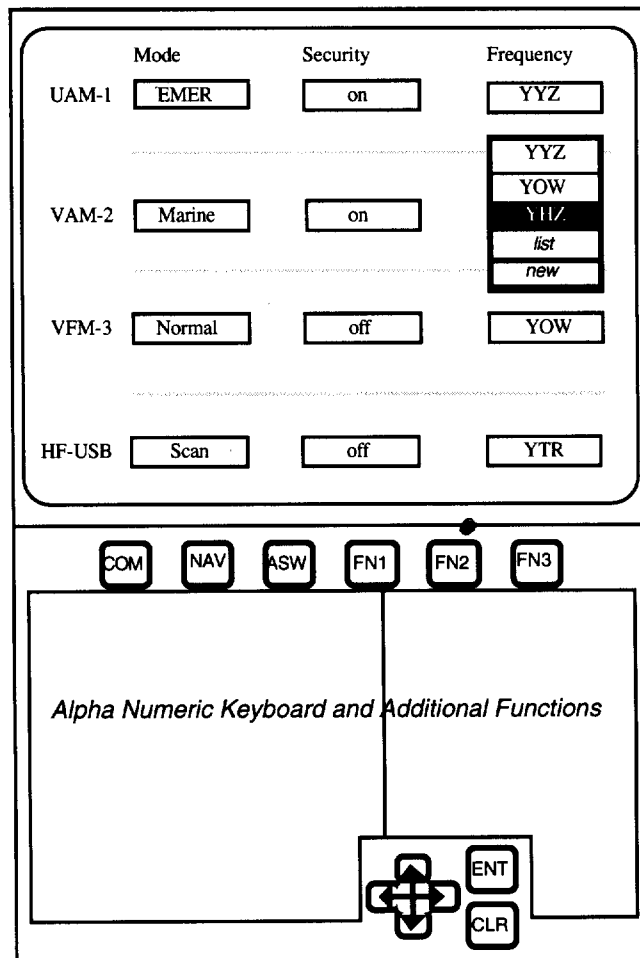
| | Mode | Security | Frequency |
|---|---|---|---|
| UAM-1 | EMER | on | YYZ |
| VAM-2 | Marine | on | YYZ<br>YOW<br>YHZ<br>*list*<br>*new* |
| VFM-3 | Normal | off | YOW |
| HF-USB | Scan | off | YTR |

COM NAV ASW FN1 FN2 FN3

*Alpha Numeric Keyboard and Additional Functions*

ENT
CLR